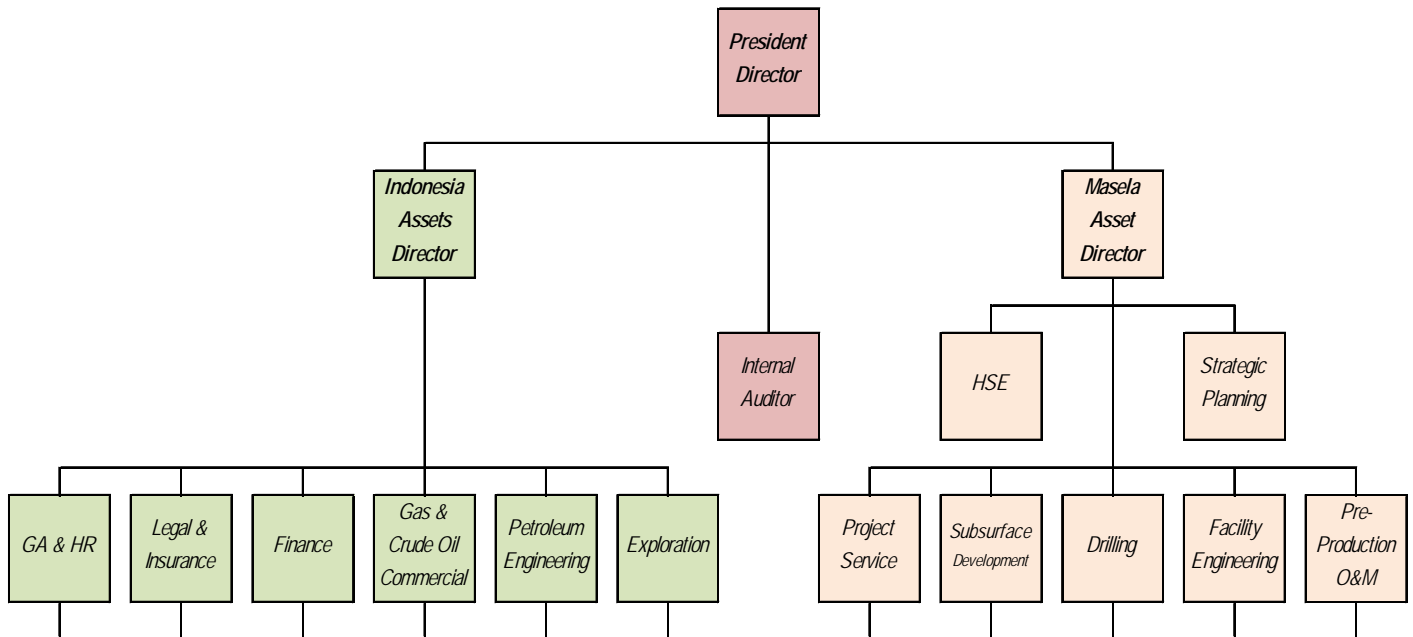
President Director

Indonesia Assets Director

Internal Auditor

Masela Asset Director

HSE

Strategic Planning

GA & HR

Legal & Insurance

Finance

Gas & Crude Oil Commercial

Petroleum Engineering

Exploration

Project Service

Subsurface Development

Drilling

Facility Engineering

Pre-Production O&M